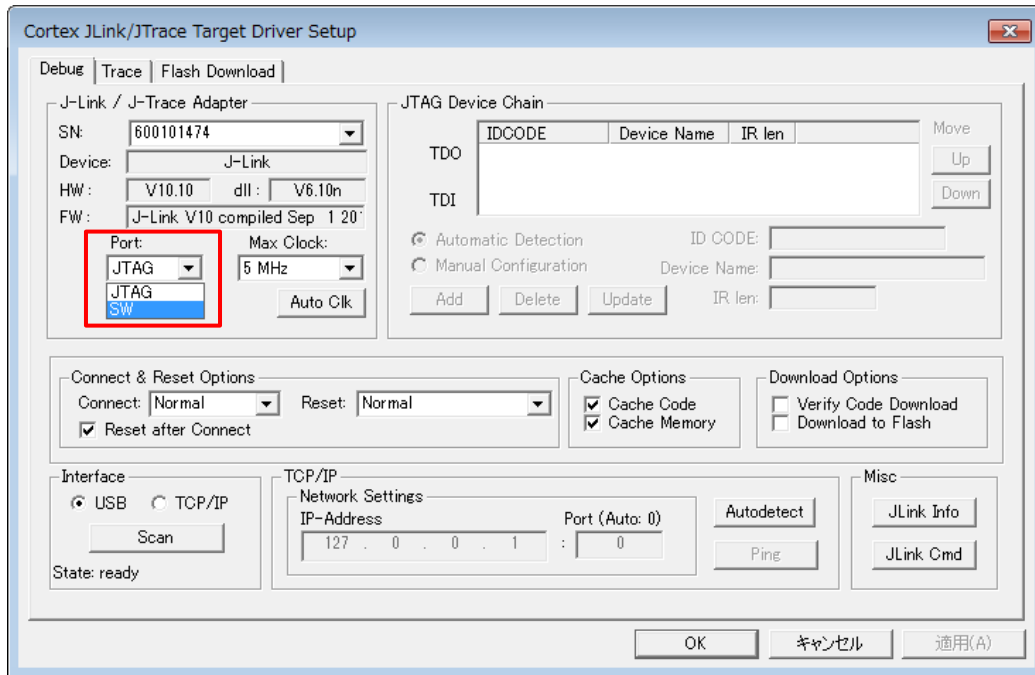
Cortex JLink/JTrace Target Driver Setup

Debug | Trace | Flash Download

J-Link / J-Trace Adapter
SN: 600101474
Device: J-Link
HW: V10.10 dll: V6.10n
FW: J-Link V10 compiled Sep 1 20
Port: JTAG
JTAG
SW
Max Clock: 5 MHz
Auto Clk

JTAG Device Chain
| | IDCODE | Device Name | IR len |
|---|---|---|---|
| TDO | | | |
| TDI | | | |

Move
Up
Down
Automatic Detection
Manual Configuration
ID CODE:
Device Name:
IR len:
Add Delete Update

Connect & Reset Options
Connect: Normal Reset: Normal
Reset after Connect

Cache Options
Cache Code
Cache Memory

Download Options
Verify Code Download
Download to Flash

Interface
USB TCP/IP
Scan
State: ready

TCP/IP
Network Settings
IP-Address 127 . 0 . 0 . 1
Port (Auto: 0) : 0
Autodetect
Ping

Misc
JLink Info
JLink Cmd

OK キャンセル 適用(A)